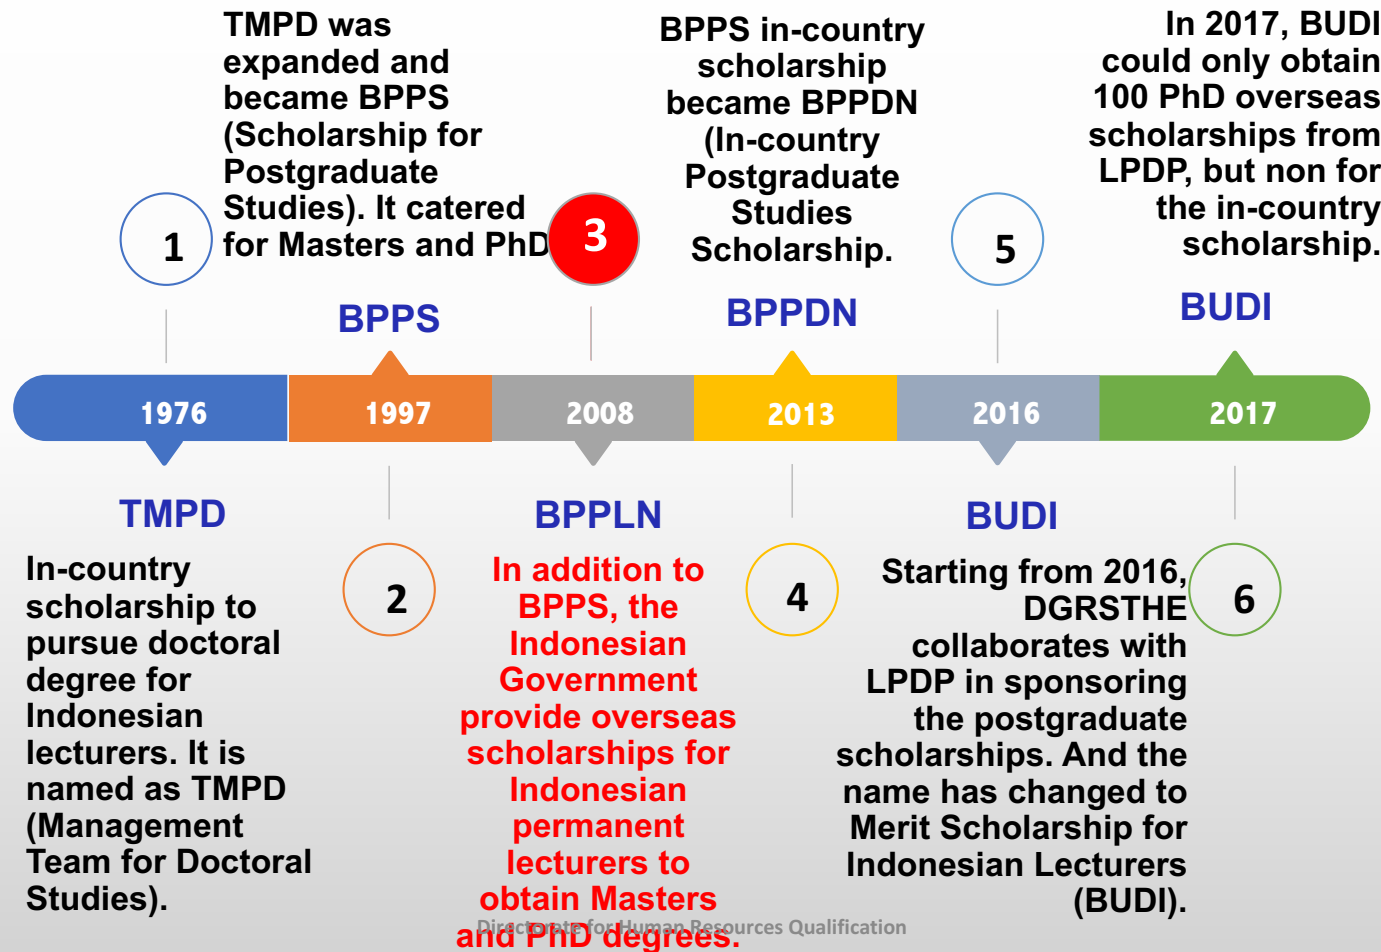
TMPD was expanded and became BPPS (Scholarship for Postgraduate Studies). It catered for Masters and PhD

BPPS in-country scholarship became BPPDN (In-country Postgraduate Studies Scholarship.

In 2017, BUDI could only obtain 100 PhD overseas scholarships from LPDP, but non for the in-country scholarship.

1

3

5

BPPS

BPPDN

BUDI

1976

1997

2008

2013

2016

2017

TMPD

BPPLN

BUDI

2

4

6

In-country scholarship to pursue doctoral degree for Indonesian lecturers. It is named as TMPD (Management Team for Doctoral Studies).

In addition to BPPS, the Indonesian Government provide overseas scholarships for Indonesian permanent lecturers to obtain Masters and PhD degrees.

Starting from 2016, DGRSTHE collaborates with LPDP in sponsoring the postgraduate scholarships. And the name has changed to Merit Scholarship for Indonesian Lecturers (BUDI).

Directorate for Human Resources Qualification